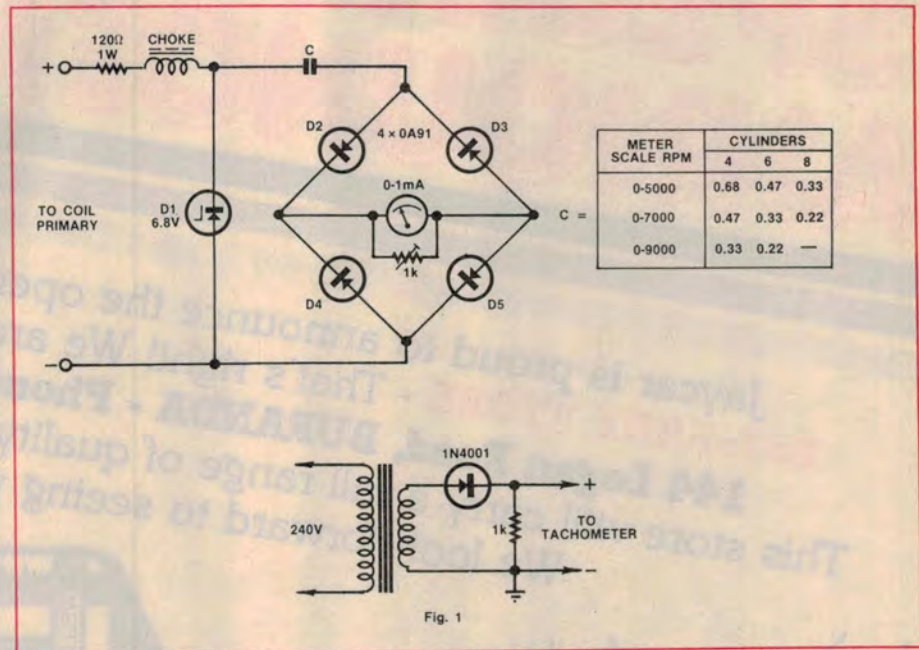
120Ω 1W
CHOKE
C
+
D2
4 × 0A91
D3
0-1mA
TO COIL PRIMARY
D1 6.8V
1k
D4
D5
−
C =

| METER SCALE RPM | CYLINDERS 4 | 6 | 8 |
|---|---|---|---|
| 0-5000 | 0.68 | 0.47 | 0.33 |
| 0-7000 | 0.47 | 0.33 | 0.22 |
| 0-9000 | 0.33 | 0.22 | — |

1N4001
240V
1k
+
TO TACHOMETER
−
Fig. 1

Jaycar is proud to announce the open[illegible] ... That's right! We a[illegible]
144 Logan Road, BURANDA - Phone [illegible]
This store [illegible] full range of quality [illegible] ... look forward to seeing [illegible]